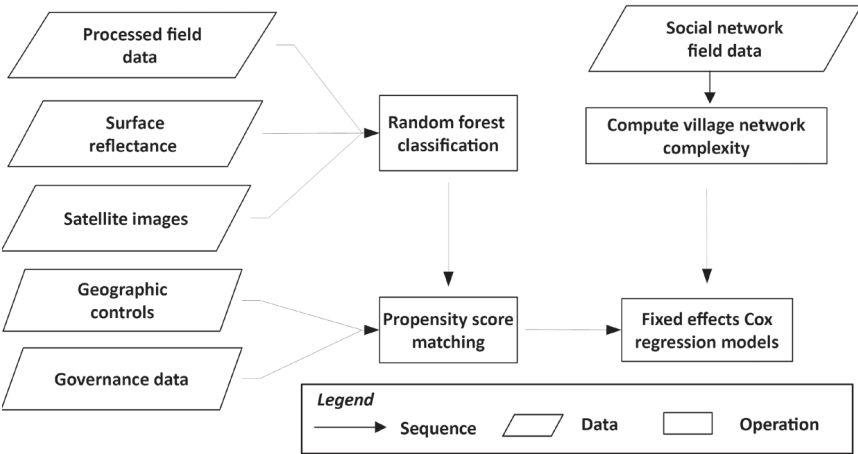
Processed field data

Surface reflectance

Satellite images

Random forest classification

Social network field data

Compute village network complexity

Geographic controls

Governance data

Propensity score matching

Fixed effects Cox regression models

Legend
Sequence
Data
Operation